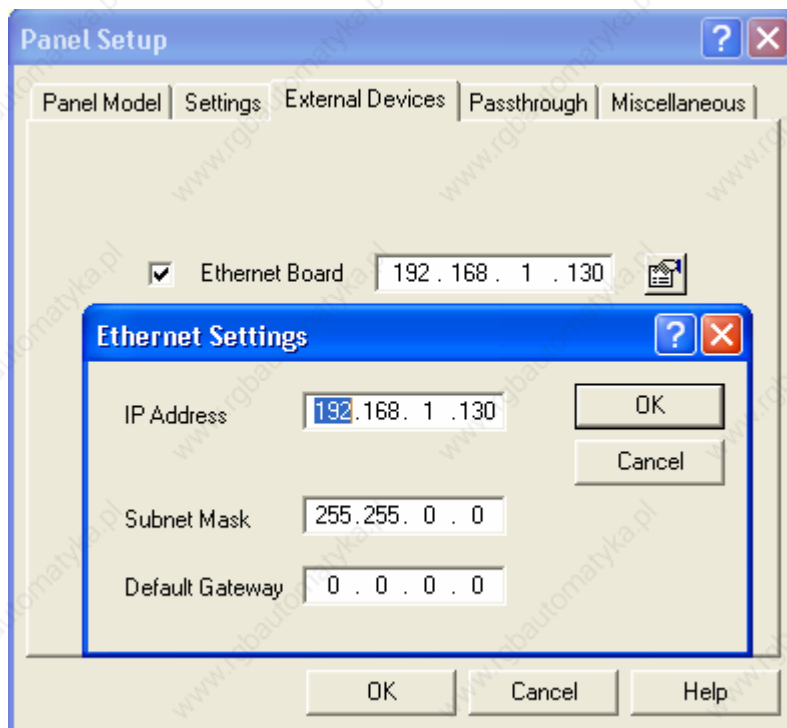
Panel Setup

Panel Model | Settings | External Devices | Passthrough | Miscellaneous

Ethernet Board 192 . 168 . 1 . 130

Ethernet Settings

IP Address 192.168. 1 .130

OK

Cancel

Subnet Mask 255.255. 0 . 0

Default Gateway 0 . 0 . 0 . 0

OK Cancel Help

www.rgbautomatyka.pl